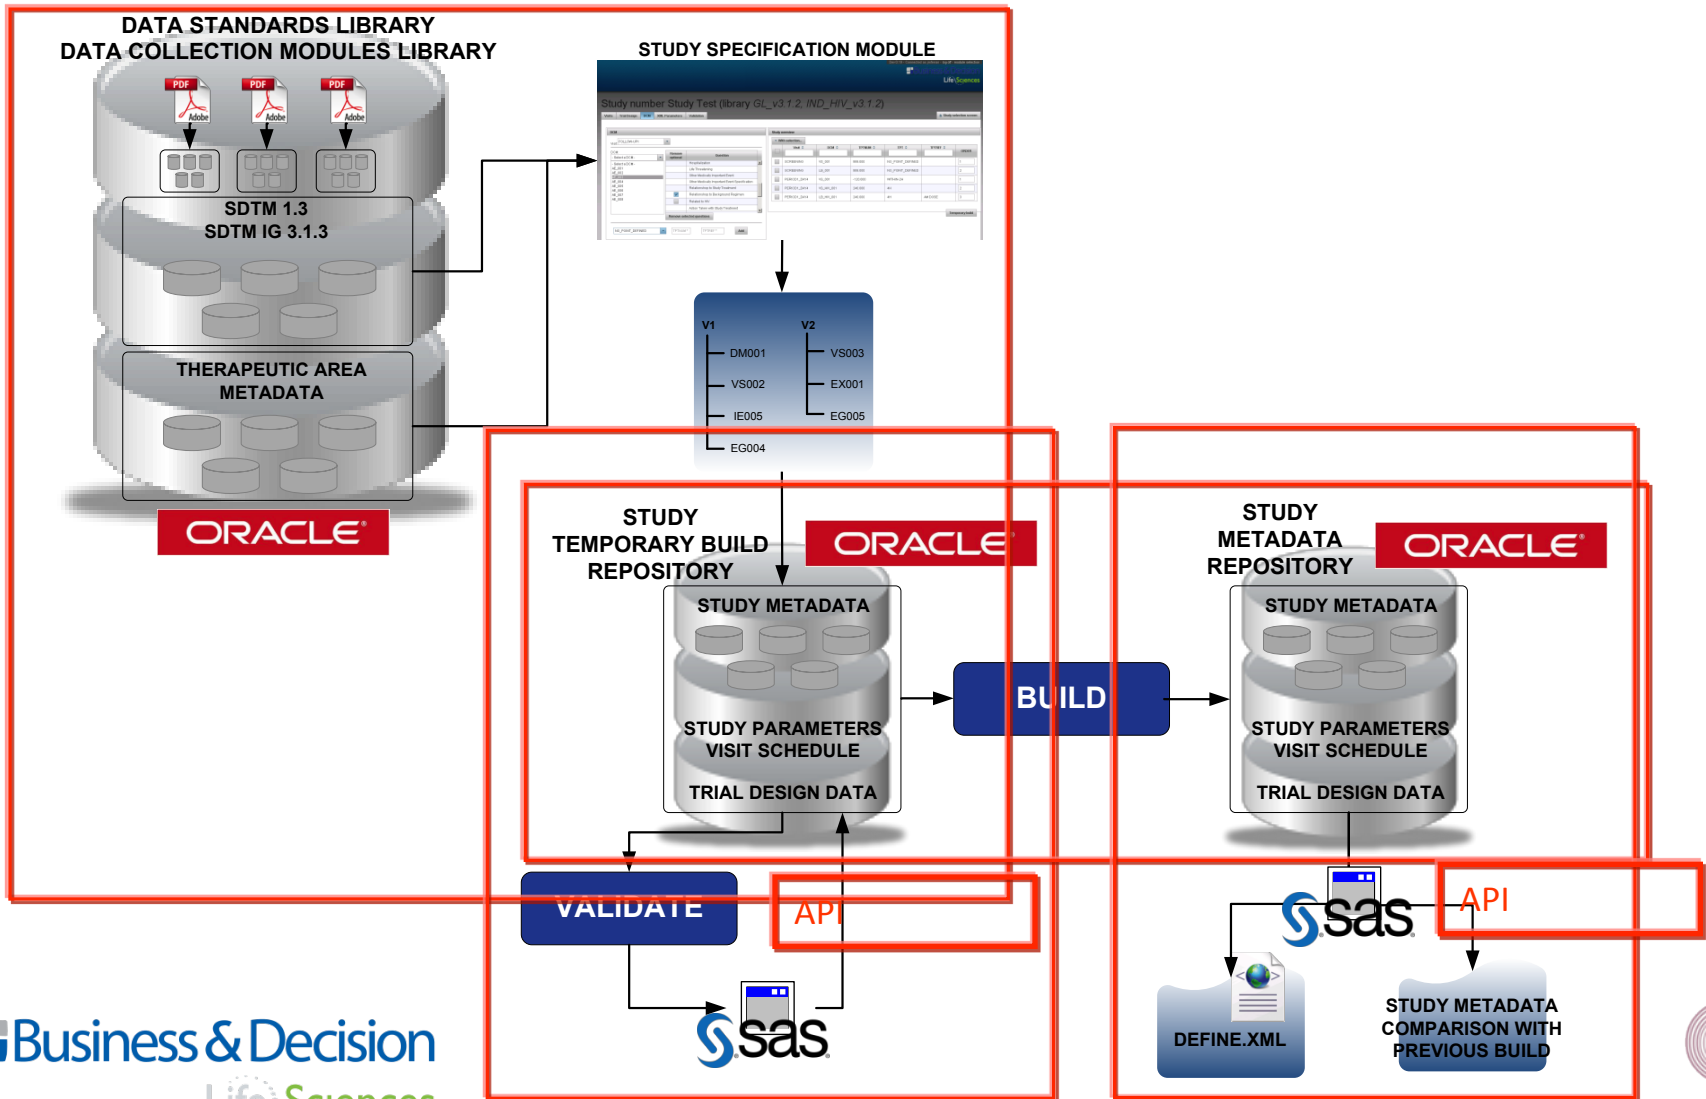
DATA STANDARDS LIBRARY
DATA COLLECTION MODULES LIBRARY

PDF Adobe
PDF Adobe
PDF Adobe

SDTM 1.3
SDTM IG 3.1.3

THERAPEUTIC AREA
METADATA

ORACLE

STUDY SPECIFICATION MODULE

Study number Study Test (library GL_v3.1.2, IND_HIV_v3.1.2)

V1
DM001
VS002
IE005
EG004

V2
VS003
EX001
EG005

STUDY
TEMPORARY BUILD
REPOSITORY

ORACLE

STUDY METADATA

STUDY PARAMETERS
VISIT SCHEDULE

TRIAL DESIGN DATA

BUILD

STUDY
METADATA
REPOSITORY

ORACLE

STUDY METADATA

STUDY PARAMETERS
VISIT SCHEDULE

TRIAL DESIGN DATA

VALIDATE

API

sas

sas

API

DEFINE.XML

STUDY METADATA
COMPARISON WITH
PREVIOUS BUILD

Business & Decision
Life Sciences